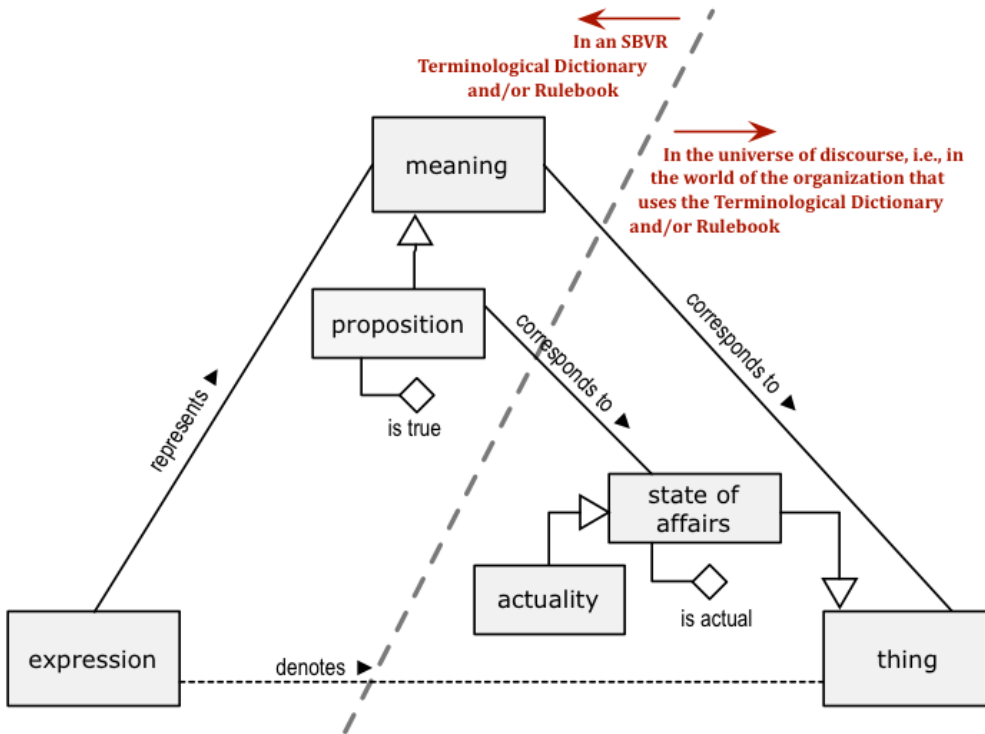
In an SBVR Terminological Dictionary and/or Rulebook

In the universe of discourse, i.e., in the world of the organization that uses the Terminological Dictionary and/or Rulebook

meaning

proposition

is true

represents ▶

corresponds to ▶

corresponds to ▶

state of affairs

actuality

is actual

expression

denotes ▶

thing